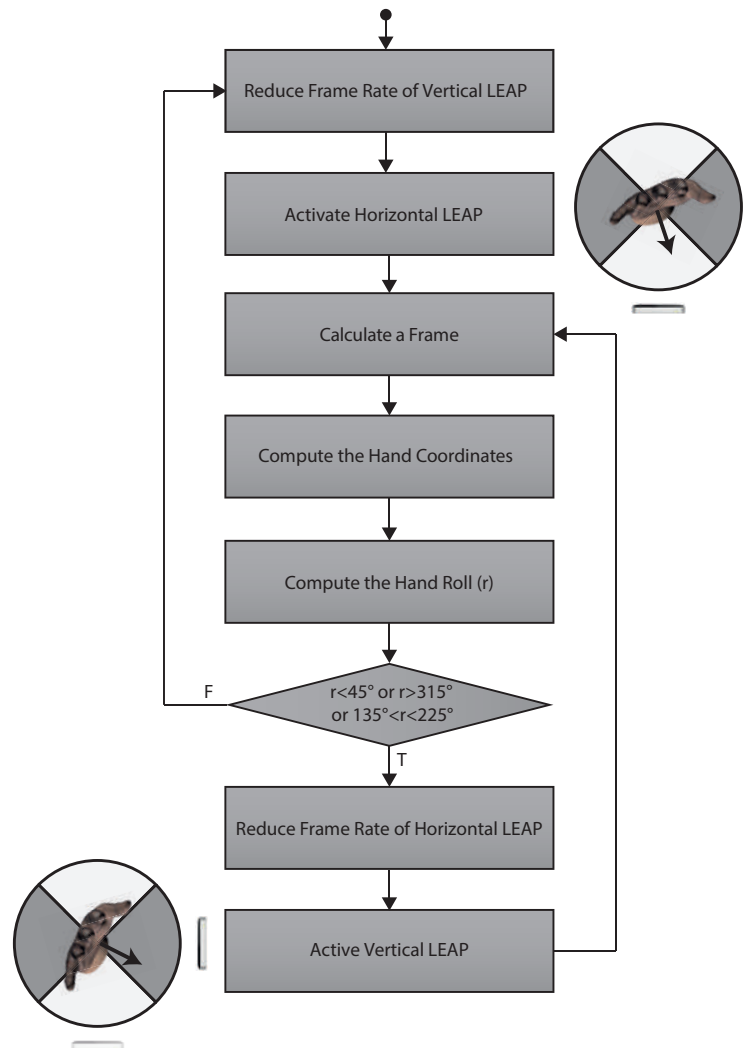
Reduce Frame Rate of Vertical LEAP

Activate Horizontal LEAP

Calculate a Frame

Compute the Hand Coordinates

Compute the Hand Roll (r)

F

$r<45°$ or $r>315°$ or $135°<r<225°$

T

Reduce Frame Rate of Horizontal LEAP

Active Vertical LEAP